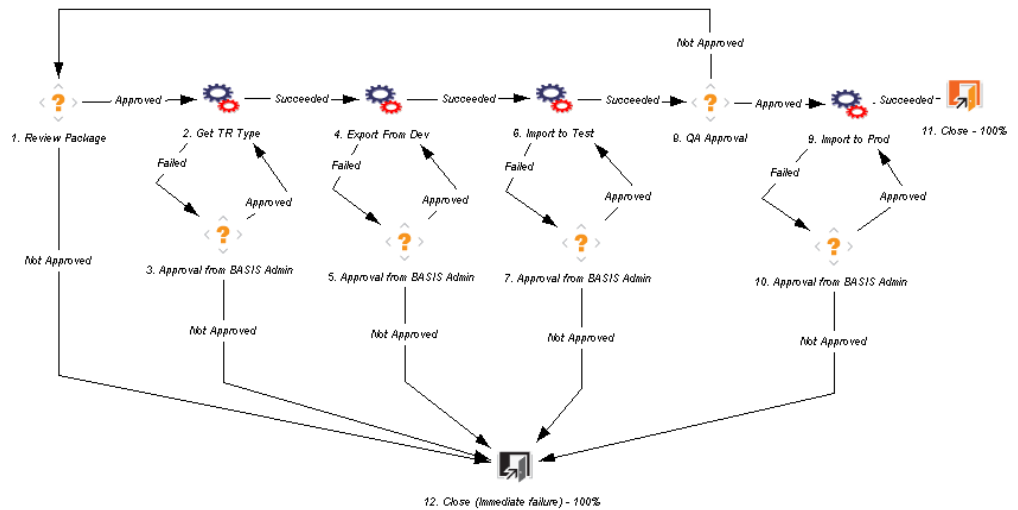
Not Approved

1. Review Package

Approved

2. Get TR Type

Succeeded

4. Export From Dev

Succeeded

6. Import to Test

Succeeded

8. QA Approval

Approved

9. Import to Prod

Succeeded

11. Close - 100%

Failed

Approved

3. Approval from BASIS Admin

Failed

Approved

5. Approval from BASIS Admin

Failed

Approved

7. Approval from BASIS Admin

Failed

Approved

10. Approval from BASIS Admin

Not Approved

Not Approved

Not Approved

Not Approved

Not Approved

12. Close (Immediate failure) - 100%